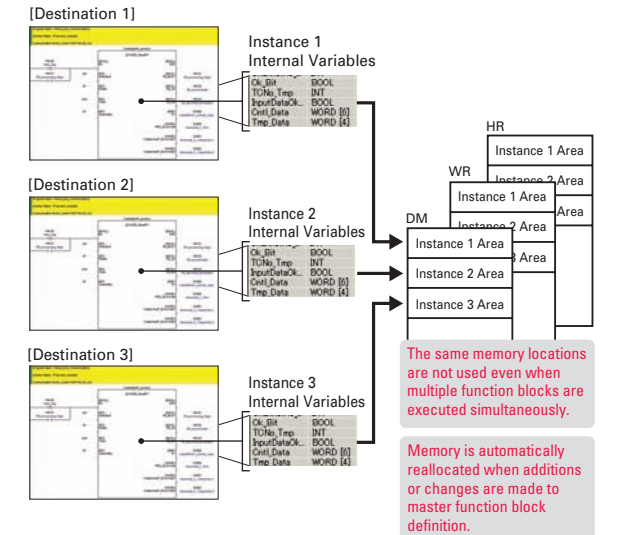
[Destination 1]

Instance 1 Internal Variables

| | |
|---|---|
| Ok_Bit | BOOL |
| TCNo_Tmp | INT |
| InputDataOk... | BOOL |
| Cntl_Data | WORD [6] |
| Tmp_Data | WORD [4] |

[Destination 2]

Instance 2 Internal Variables

| | |
|---|---|
| Ok_Bit | BOOL |
| TCNo_Tmp | INT |
| InputDataOk... | BOOL |
| Cntl_Data | WORD [6] |
| Tmp_Data | WORD [4] |

[Destination 3]

Instance 3 Internal Variables

| | |
|---|---|
| Ok_Bit | BOOL |
| TCNo_Tmp | INT |
| InputDataOk... | BOOL |
| Cntl_Data | WORD [6] |
| Tmp_Data | WORD [4] |

HR

Instance 1 Area

WR

Instance 1 Area

DM

Instance 1 Area

Instance 2 Area

Instance 3 Area

The same memory locations are not used even when multiple function blocks are executed simultaneously.

Memory is automatically reallocated when additions or changes are made to master function block definition.